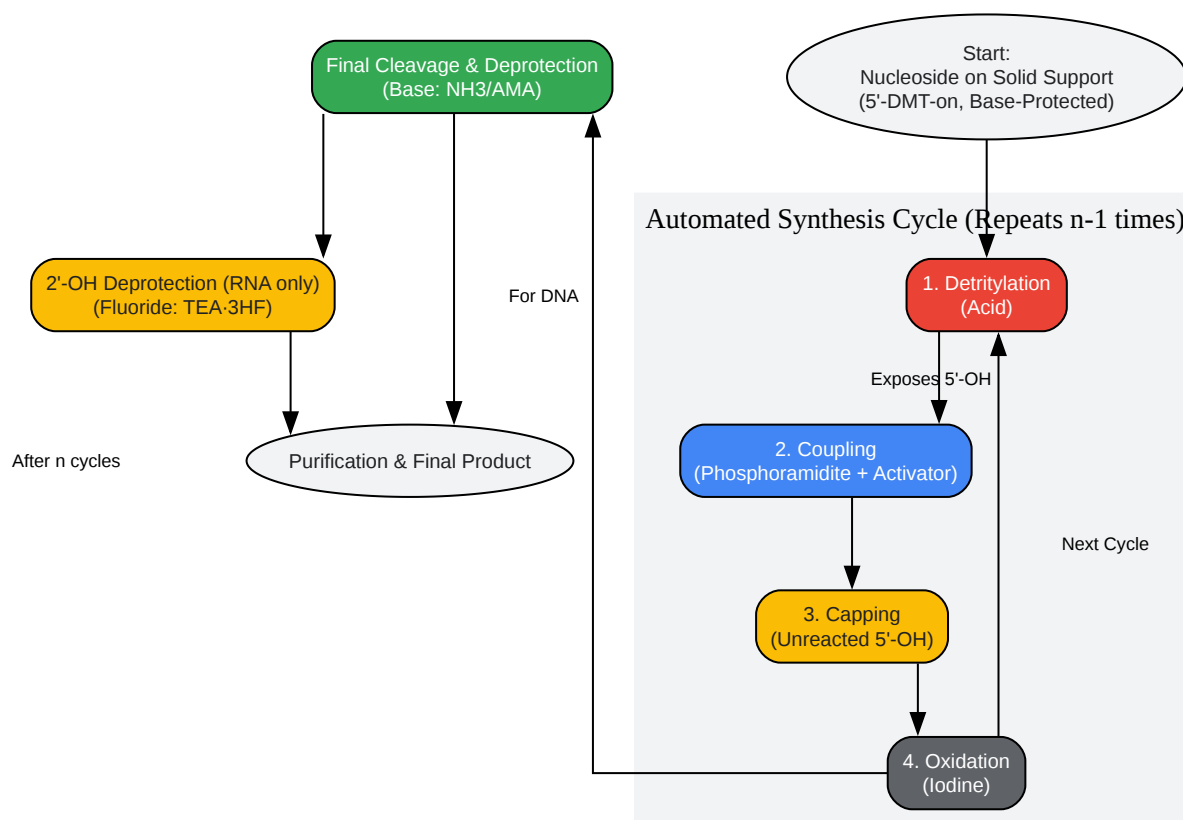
Final Cleavage & Deprotection
(Base: NH3/AMA)

Start:
Nucleoside on Solid Support
(5'-DMT-on, Base-Protected)

Automated Synthesis Cycle (Repeats n-1 times)

2'-OH Deprotection (RNA only)
(Fluoride: TEA·3HF)

For DNA

1. Detritylation
(Acid)

Exposes 5'-OH

After n cycles

Purification & Final Product

2. Coupling
(Phosphoramidite + Activator)

Next Cycle

3. Capping
(Unreacted 5'-OH)

4. Oxidation
(Iodine)